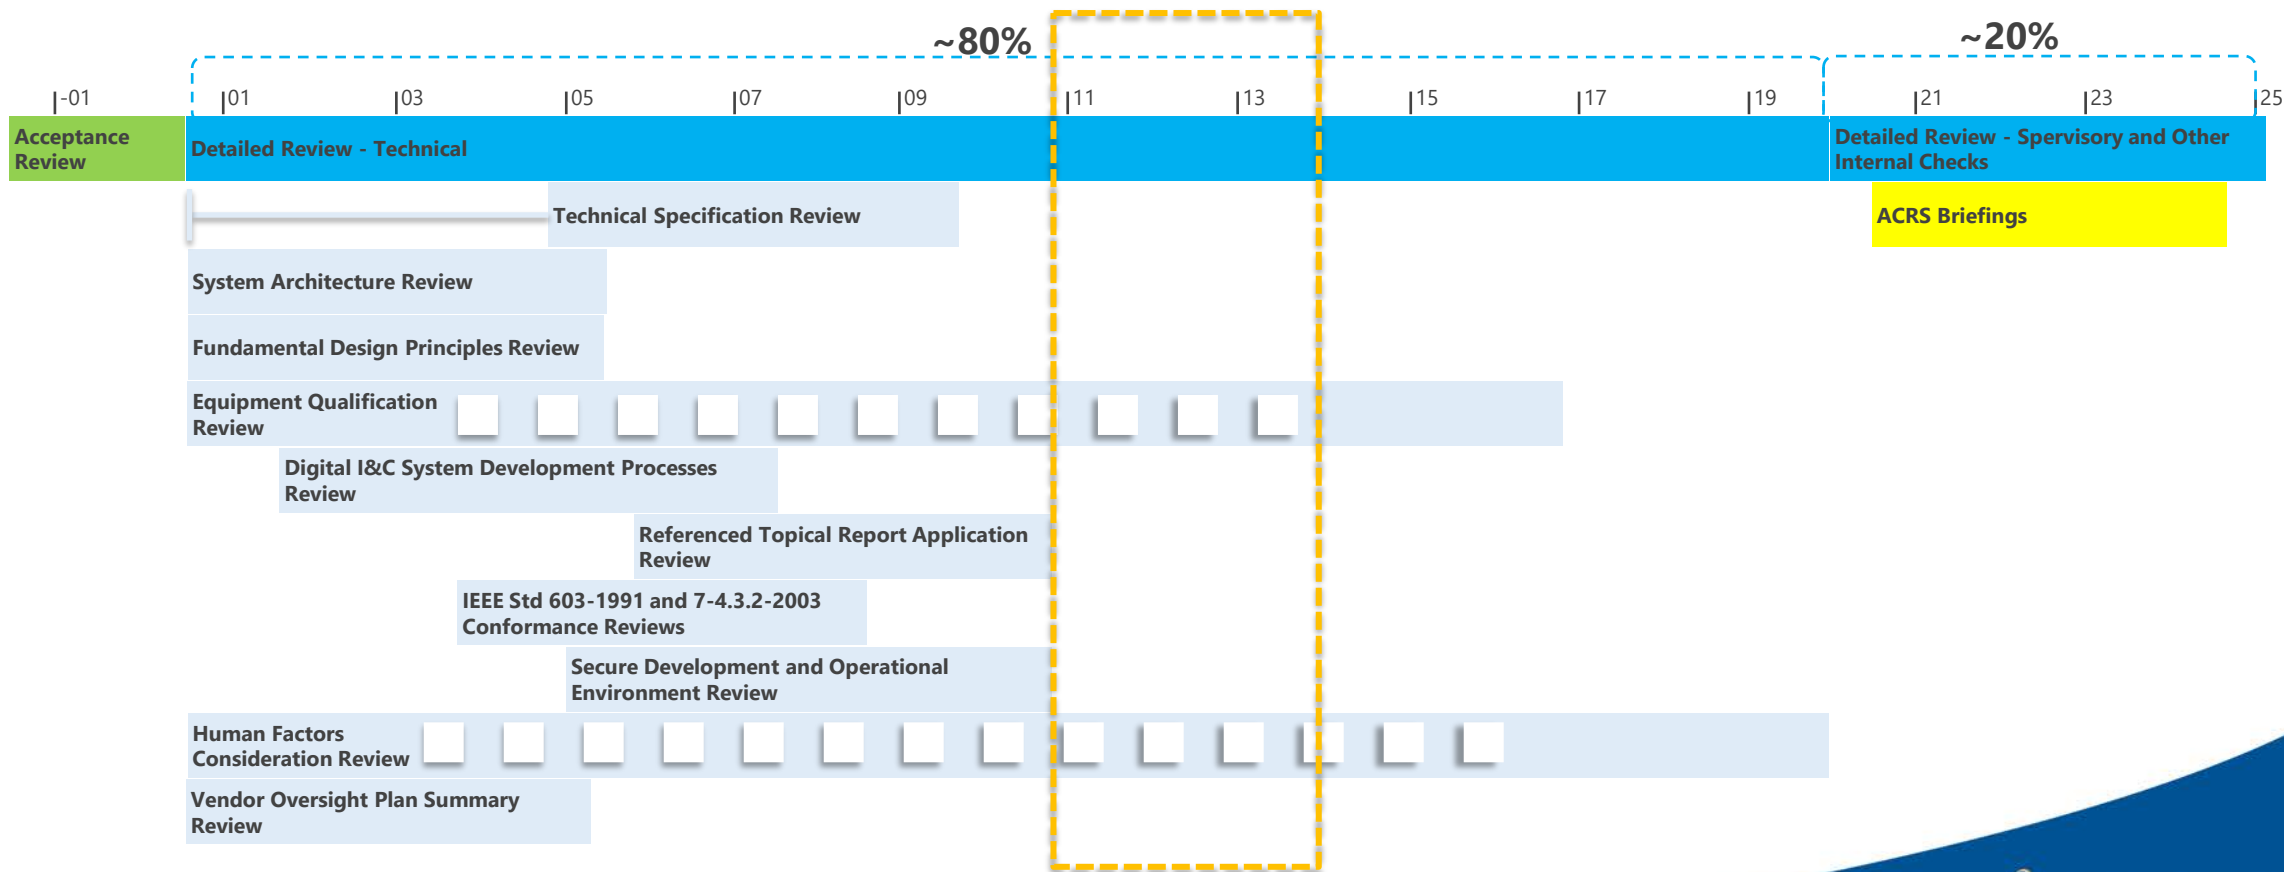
~80%

~20%

-01 | 01 | 03 | 05 | 07 | 09 | 11 | 13 | 15 | 17 | 19 | 21 | 23 | 25

Acceptance Review

Detailed Review - Technical

Detailed Review - Spervisory and Other Internal Checks

Technical Specification Review

ACRS Briefings

System Architecture Review

Fundamental Design Principles Review

Equipment Qualification Review

Digital I&C System Development Processes Review

Referenced Topical Report Application Review

IEEE Std 603-1991 and 7-4.3.2-2003 Conformance Reviews

Secure Development and Operational Environment Review

Human Factors Consideration Review

Vendor Oversight Plan Summary Review